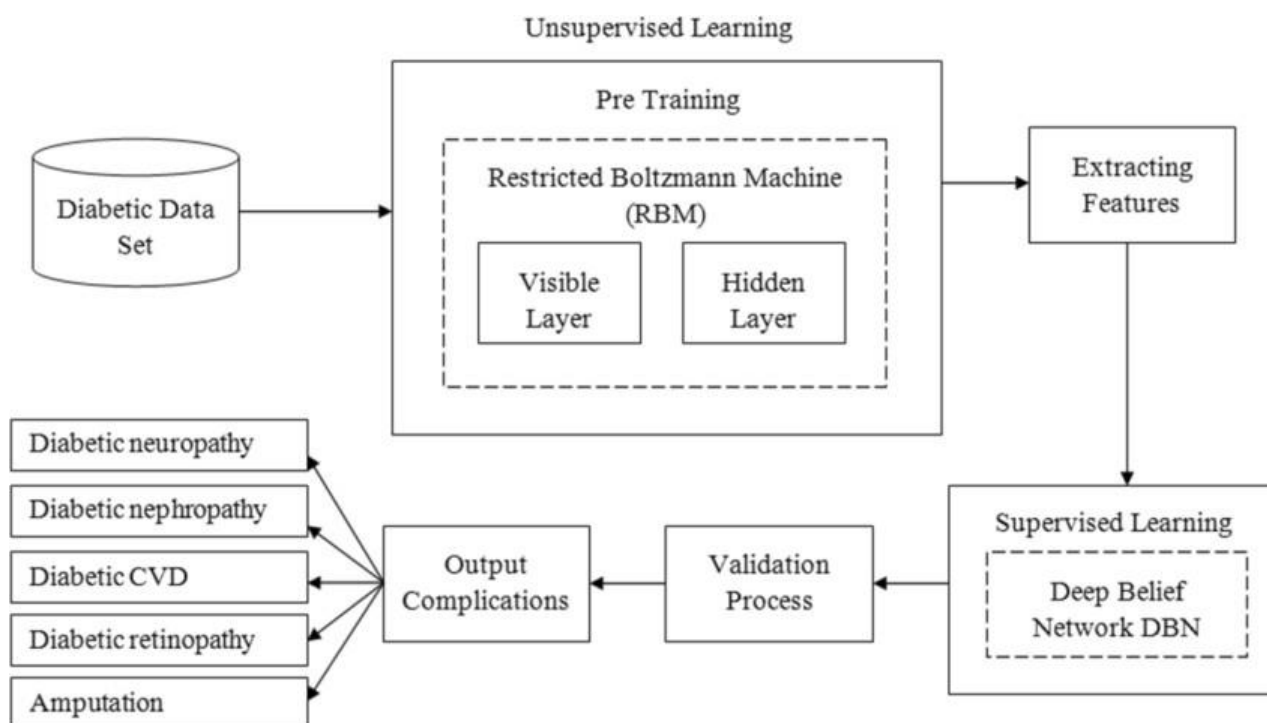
Unsupervised Learning

Pre Training

Restricted Boltzmann Machine (RBM)

Visible Layer

Hidden Layer

Diabetic Data Set

Extracting Features

Supervised Learning

Deep Belief Network DBN

Validation Process

Output Complications

Diabetic neuropathy

Diabetic nephropathy

Diabetic CVD

Diabetic retinopathy

Amputation